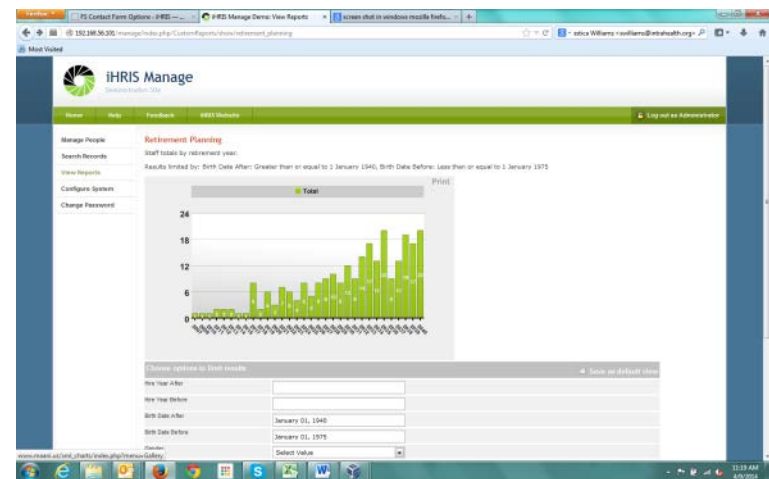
Firefox

PJ Contact Form Options - iHRIS — ...

iHRIS Manage Demo: View Reports

screen shot in windows mozilla firefo...

192.168.56.101/manage/index.php/CustomReports/show/retirement_planning

Most Visited

iHRIS Manage

Demonstration Site

Home

Help

Feedback

iHRIS Website

Log out as Administrator

Manage People

Search Records

View Reports

Configure System

Change Password

Retirement Planning

Staff totals by retirement year.

Results limited by: Birth Date After: Greater than or equal to 1 January 1940, Birth Date Before: Less than or equal to 1 January 1975

Print

Total

24

18

12

6

0

Choose options to limit results

Save as default view

Hire Year After

Hire Year Before

Birth Date After

January 01, 1940

Birth Date Before

January 01, 1975

Gender

Select Value

11:19 AM
4/9/2014